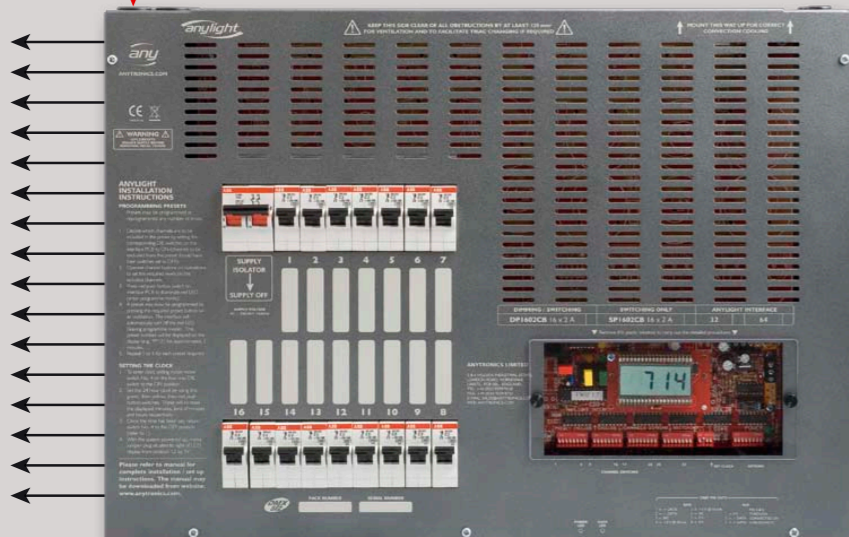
anylight

KEEP THIS SIDE CLEAR OF ALL OBSTRUCTIONS BY AT LEAST 150 mm FOR VENTILATION AND TO FACILITATE TRIAC CHANGING IF REQUIRED

MOUNT THIS WAY UP FOR CORRECT CONNECTION COOLING

any

ANYTRONICS.COM

CE

WARNING

ANYLIGHT INSTALLATION INSTRUCTIONS

PROGRAMMING PRESETS

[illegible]

SETTING THE CLOCK

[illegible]

Please refer to manual for complete installation / set up instructions. The manual may be downloaded from website. www.anytronics.com

SUPPLY ISOLATOR

SUPPLY OFF

1 2 3 4 5 6 7

16 15 14 13 12 11 10 9 8

| DIMMING / SWITCHING | SWITCHING ONLY | ANYLIGHT INTERFACE | |
|---|---|---|---|
| DP1602CB 16 x 2 A | SP1602CB 16 x 2 A | 32 | 64 |

ANYTRONICS LIMITED

714

FACE NUMBER

SERIAL NUMBER